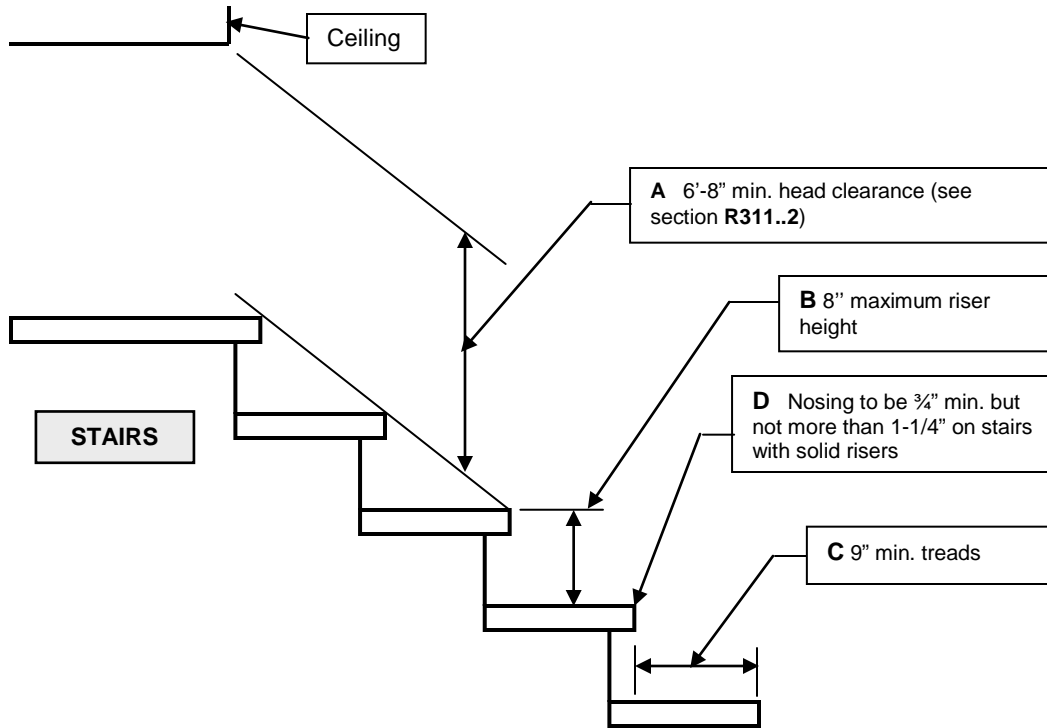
Ceiling

**A** 6'-8" min. head clearance (see section **R311..2**)

**B** 8'' maximum riser height

**STAIRS**

**D** Nosing to be ¾" min. but not more than 1-1/4" on stairs with solid risers

**C** 9" min. treads